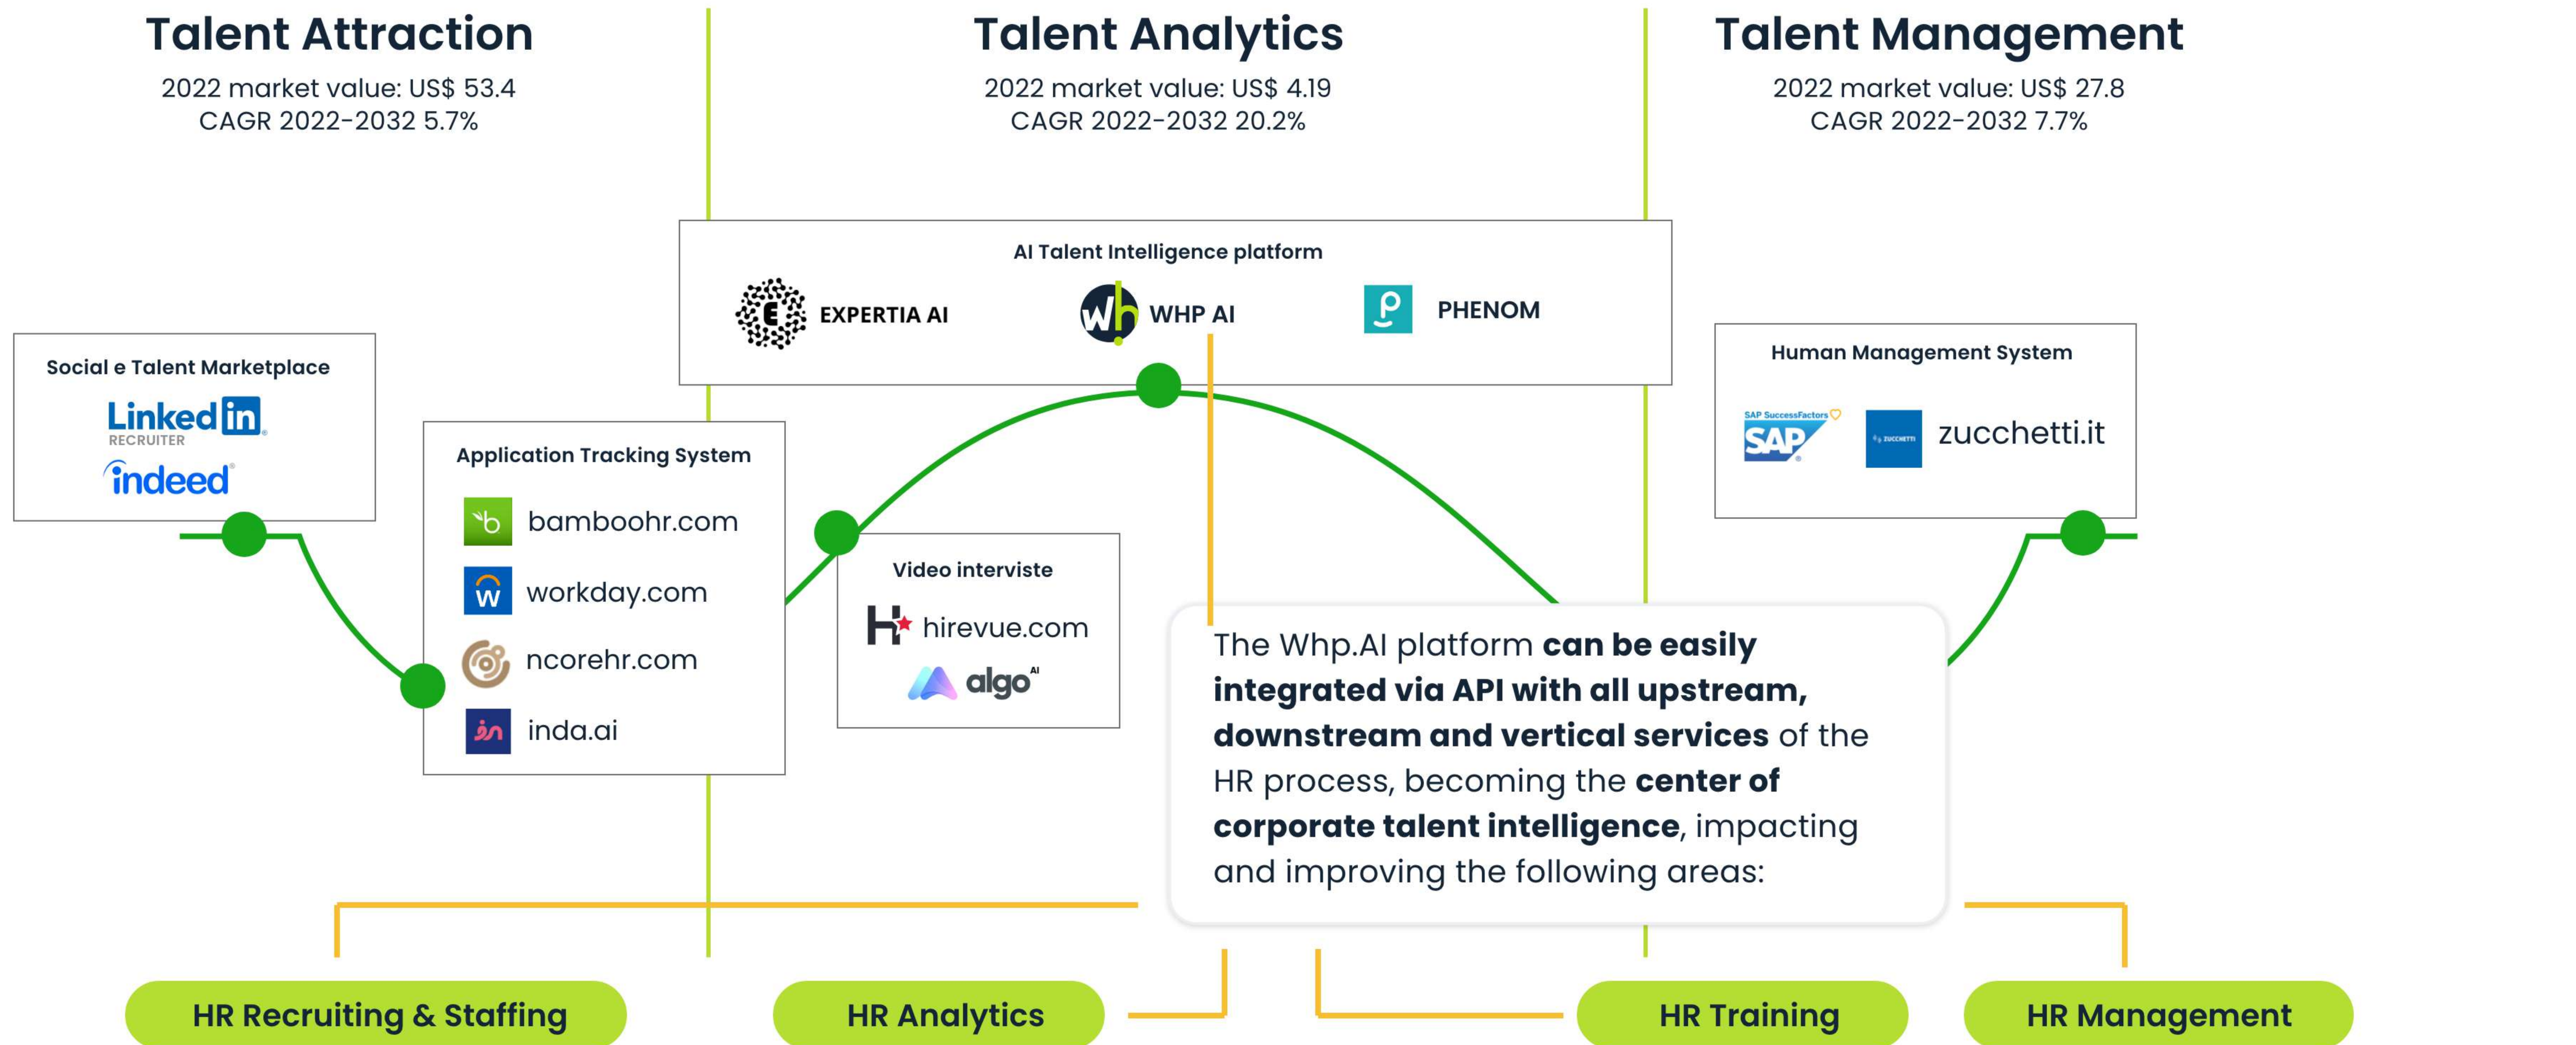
Talent Attraction
2022 market value: US$ 53.4
CAGR 2022-2032 5.7%

Talent Analytics
2022 market value: US$ 4.19
CAGR 2022-2032 20.2%

Talent Management
2022 market value: US$ 27.8
CAGR 2022-2032 7.7%

AI Talent Intelligence platform
EXPERTIA AI
WHP AI
PHENOM

Social e Talent Marketplace
LinkedIn RECRUITER
indeed

Application Tracking System
bamboohr.com
workday.com
ncorehr.com
inda.ai

Video interviste
hirevue.com
algo AI

Human Management System
SAP SuccessFactors
SAP
ZUCCHETTI
zucchetti.it

The Whp.AI platform **can be easily integrated via API with all upstream, downstream and vertical services** of the HR process, becoming the **center of corporate talent intelligence**, impacting and improving the following areas:

HR Recruiting & Staffing
HR Analytics
HR Training
HR Management